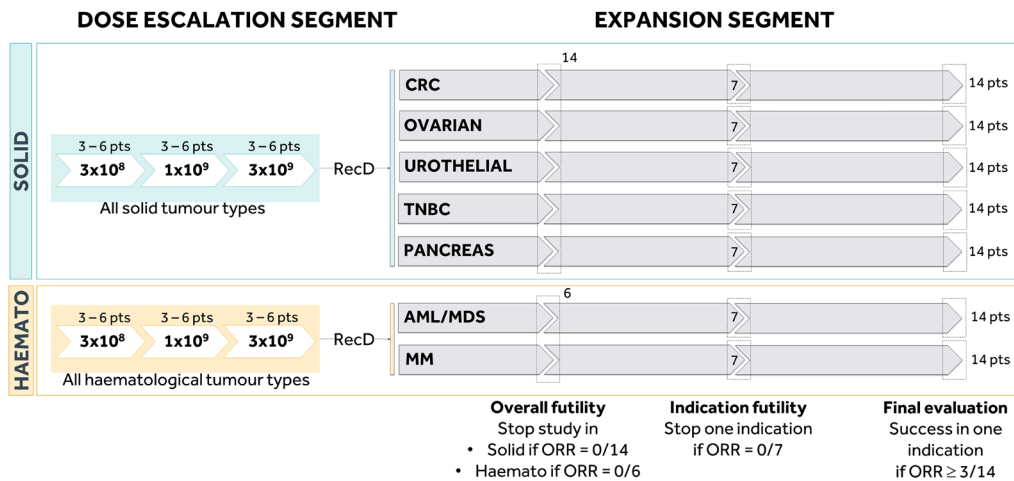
DOSE ESCALATION SEGMENT

EXPANSION SEGMENT

SOLID

3 – 6 pts
$3x10^8$

3 – 6 pts
$1x10^9$

3 – 6 pts
$3x10^9$

All solid tumour types

RecD

14

CRC
7
14 pts

OVARIAN
7
14 pts

UROTHELIAL
7
14 pts

TNBC
7
14 pts

PANCREAS
7
14 pts

HAEMATO

3 – 6 pts
$3x10^8$

3 – 6 pts
$1x10^9$

3 – 6 pts
$3x10^9$

All haematological tumour types

RecD

6

AML/MDS
7
14 pts

MM
7
14 pts

Overall futility
Stop study in
• Solid if ORR = 0/14
• Haemato if ORR = 0/6

Indication futility
Stop one indication if ORR = 0/7

Final evaluation
Success in one indication if ORR $\geq$ 3/14